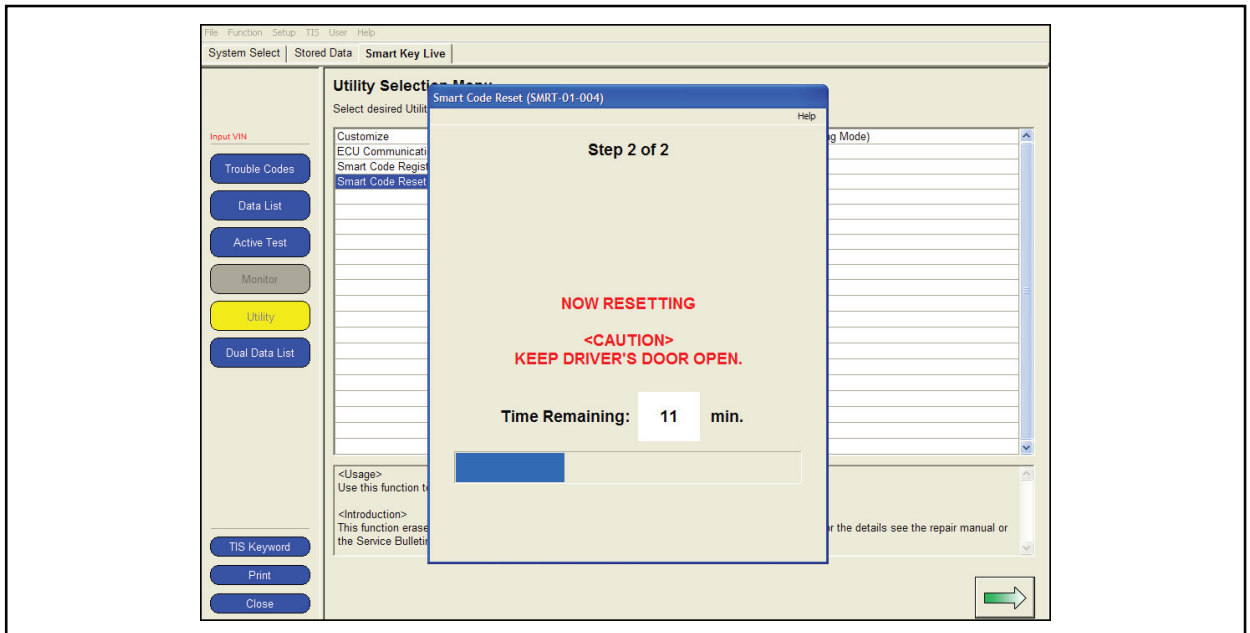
File Function Setup TIS User Help

System Select | Stored Data | Smart Key Live

Utility Selection Menu
Select desired Utilit

Input VIN

Trouble Codes
Data List
Active Test
Monitor
Utility
Dual Data List

Customize
ECU Communicati
Smart Code Regist
Smart Code Reset

g Mode)

<Usage>
Use this function t

<Introduction>
This function erase
the Service Bulleti

r the details see the repair manual or

TIS Keyword
Print
Close

Smart Code Reset (SMRT-01-004)

Help

Step 2 of 2

NOW RESETTING

<CAUTION>
KEEP DRIVER'S DOOR OPEN.

Time Remaining: 11 min.